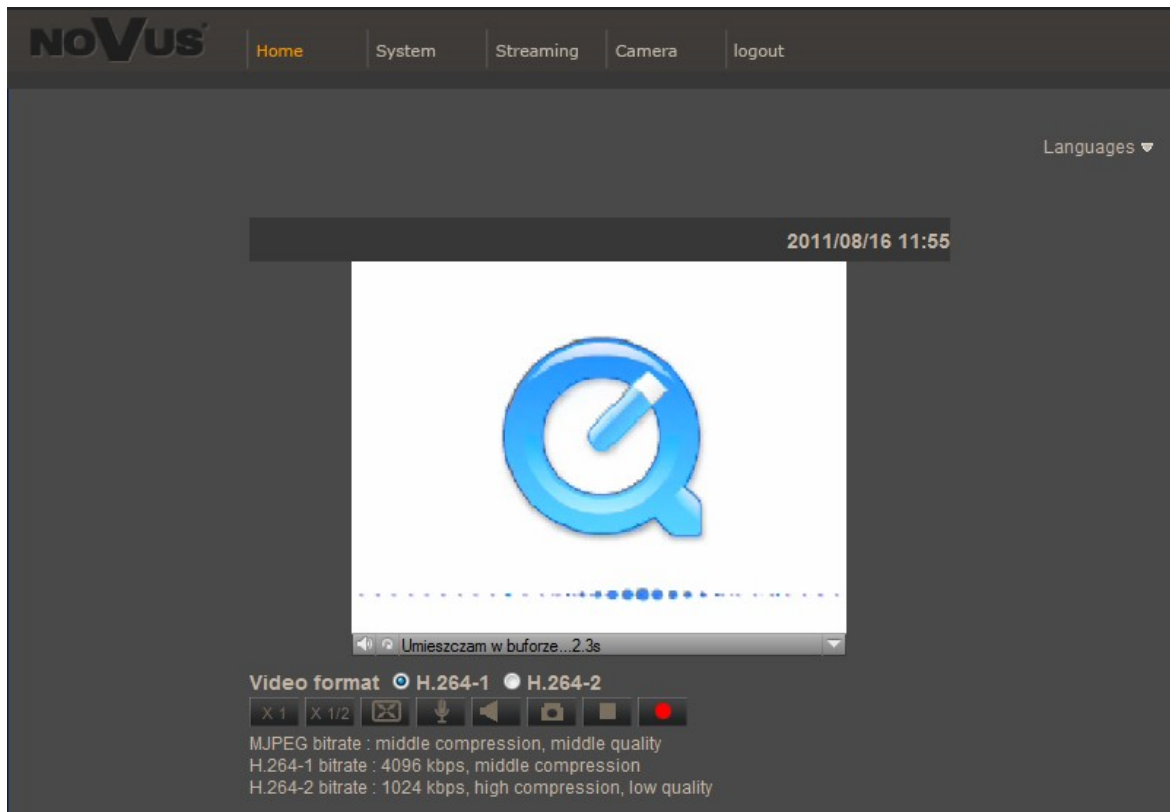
NOVUS

Home System Streaming Camera logout

Languages

2011/08/16 11:55

Umieszczam w buforze...2.3s

Video format H.264-1 H.264-2

X 1 X 1/2

MJPEG bitrate : middle compression, middle quality
H.264-1 bitrate : 4096 kbps, middle compression
H.264-2 bitrate : 1024 kbps, high compression, low quality